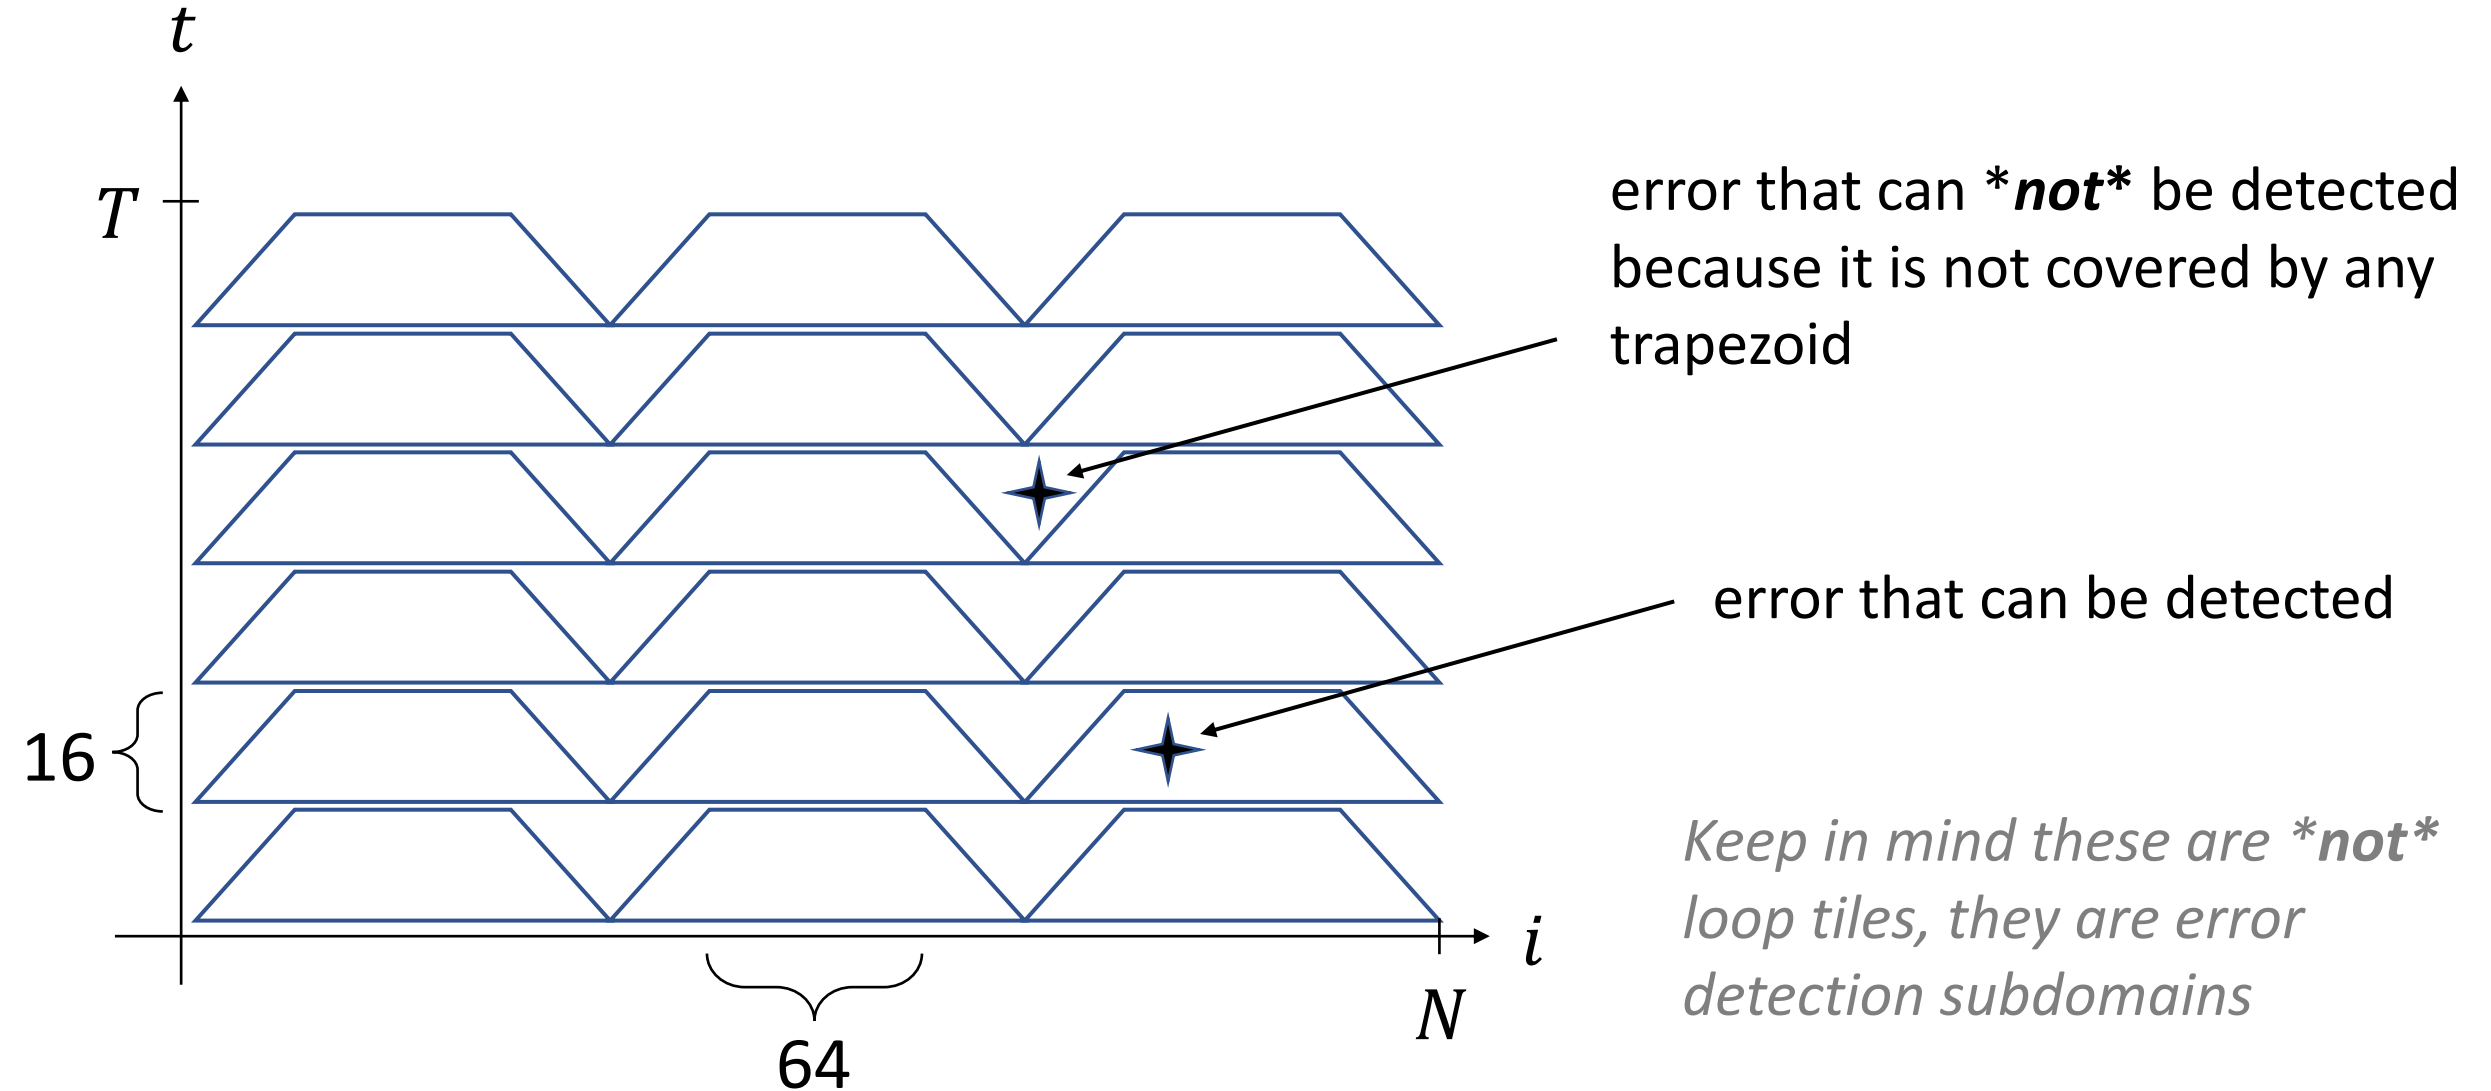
$t$

$T$

error that can \**not*\* be detected because it is not covered by any trapezoid

error that can be detected

16

Keep in mind these are \**not*\* loop tiles, they are error detection subdomains

$i$

64

$N$